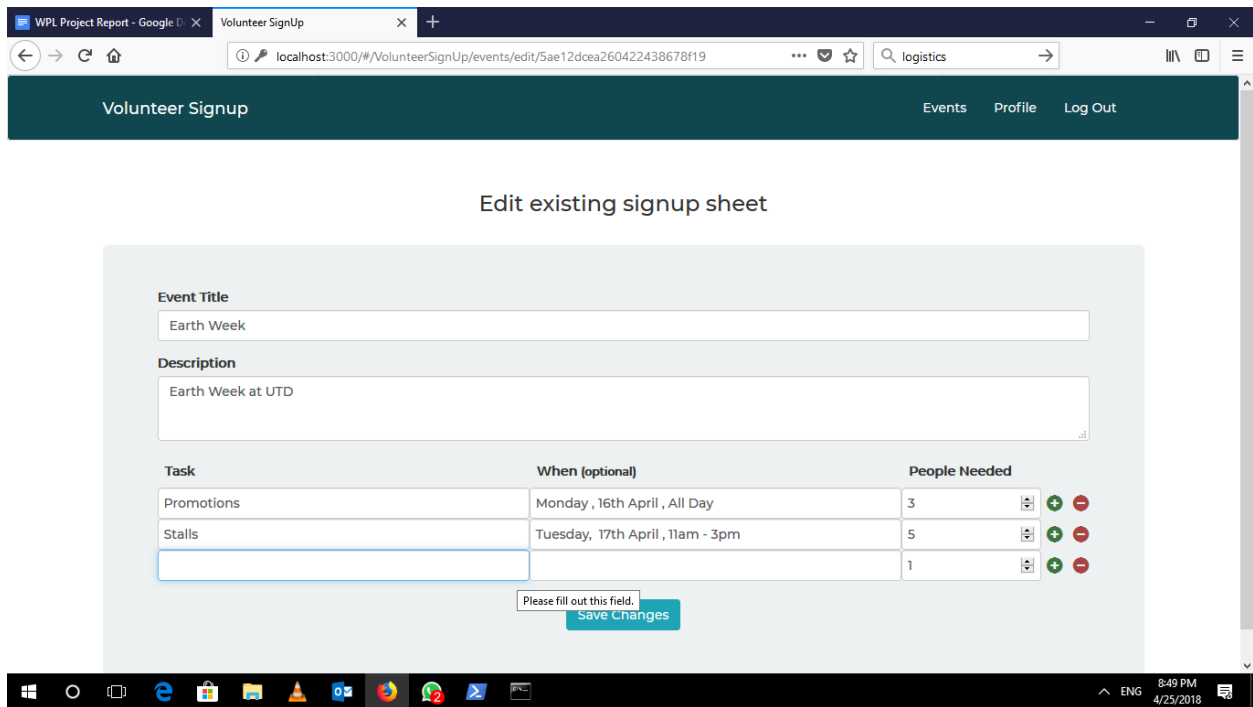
WPL Project Report - Google D
Volunteer SignUp
+
localhost:3000/#/VolunteerSignUp/events/edit/5ae12dcea260422438678f19
logistics

Volunteer Signup
Events Profile Log Out

Edit existing signup sheet

Event Title
Earth Week

Description
Earth Week at UTD

| Task | When (optional) | People Needed |
|---|---|---|
| Promotions | Monday , 16th April , All Day | 3 |
| Stalls | Tuesday, 17th April , 11am - 3pm | 5 |
| | | 1 |

Please fill out this field.
Save Changes

ENG 8:49 PM 4/25/2018
2